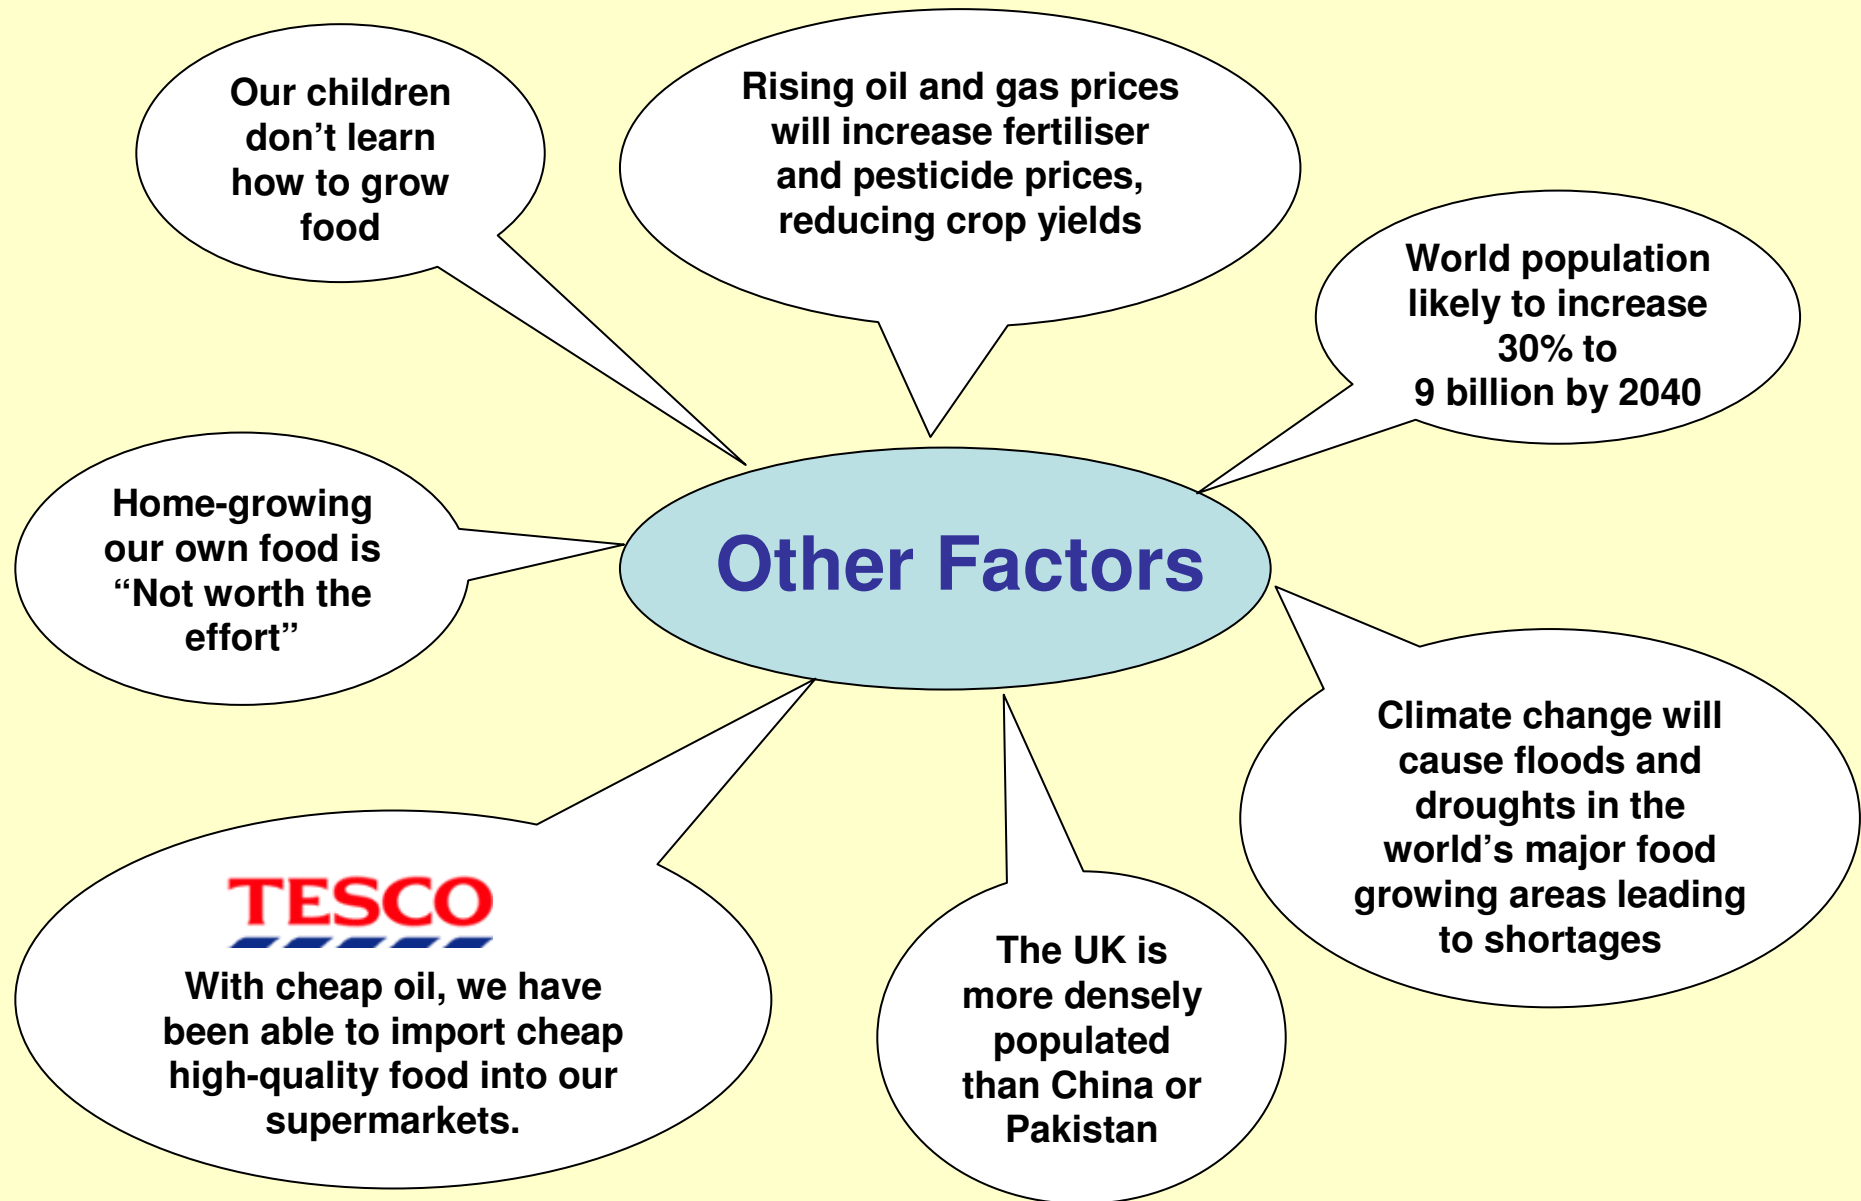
Our children don't learn how to grow food

Rising oil and gas prices will increase fertiliser and pesticide prices, reducing crop yields

World population likely to increase 30% to 9 billion by 2040

Home-growing our own food is "Not worth the effort"

Other Factors

Climate change will cause floods and droughts in the world's major food growing areas leading to shortages

TESCO

With cheap oil, we have been able to import cheap high-quality food into our supermarkets.

The UK is more densely populated than China or Pakistan